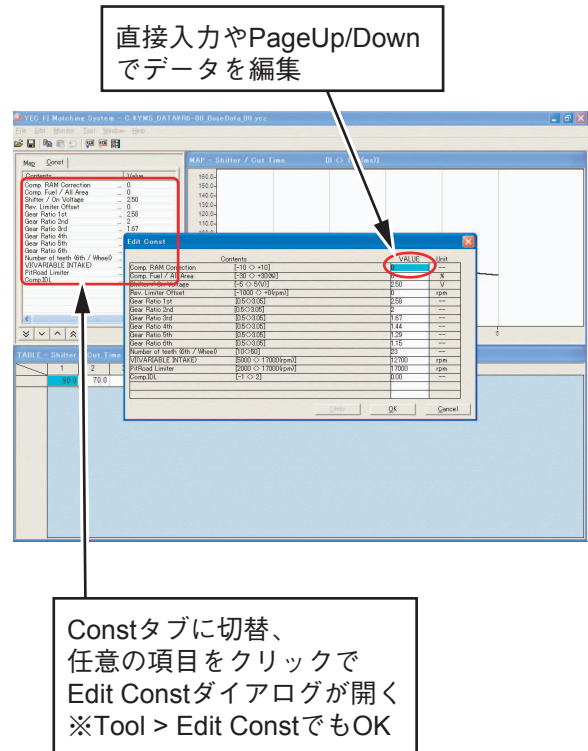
直接入力やPageUp/Downでデータを編集

YEC FI Matching System - C:¥YMG_DATA¥R6-08_BaseData_08.ycz

File Edit Monitor Tool Window Help

Map Const

| Contents | Value |
|---|---|
| Comp. RAM Correction | 0 |
| Comp. Fuel / All Area | 0 |
| Shifter / On Voltage | 2.50 |
| Rev. Limiter Offset | 0 |
| Gear Ratio 1st | 2.58 |
| Gear Ratio 2nd | 2 |
| Gear Ratio 3rd | 1.67 |
| Gear Ratio 4th | |
| Gear Ratio 5th | |
| Gear Ratio 6th | |
| Number of teeth (6th / Wheel) | |
| VI(VARIABLE INTAKE) | |
| PitRoad Limiter | |
| Comp.IDL | |

MAP - Shifter / Cut Time

160.0
150.0
140.0
130.0
120.0
110.0

TABLE - Shifter / Cut Time

| 1 | 2 |
|---|---|
| 90.0 | 70.0 |

Edit Const

| Contents | | VALUE | Unit |
|---|---|---|---|
| Comp. RAM Correction | [-10 <> +10] | 0 | --- |
| Comp. Fuel / All Area | [-30 <> +30(%)] | 0 | % |
| Shifter / On Voltage | [-5 <> 5(V)] | 2.50 | V |
| Rev. Limiter Offset | [-1000 <> +0(rpm)] | 0 | rpm |
| Gear Ratio 1st | [0.5 <> 3.05] | 2.58 | --- |
| Gear Ratio 2nd | [0.5 <> 3.05] | 2 | --- |
| Gear Ratio 3rd | [0.5 <> 3.05] | 1.67 | --- |
| Gear Ratio 4th | [0.5 <> 3.05] | 1.44 | --- |
| Gear Ratio 5th | [0.5 <> 3.05] | 1.29 | --- |
| Gear Ratio 6th | [0.5 <> 3.05] | 1.15 | --- |
| Number of teeth (6th / Wheel) | [10 <> 60] | 23 | --- |
| VI(VARIABLE INTAKE) | [5000 <> 17000(rpm)] | 12700 | rpm |
| PitRoad Limiter | [2000 <> 17000(rpm)] | 17000 | rpm |
| Comp.IDL | [-1 <> 2] | 0.00 | --- |

Undo OK Cancel

Constタブに切替、任意の項目をクリックでEdit Constダイアログが開く
※Tool > Edit ConstでもOK